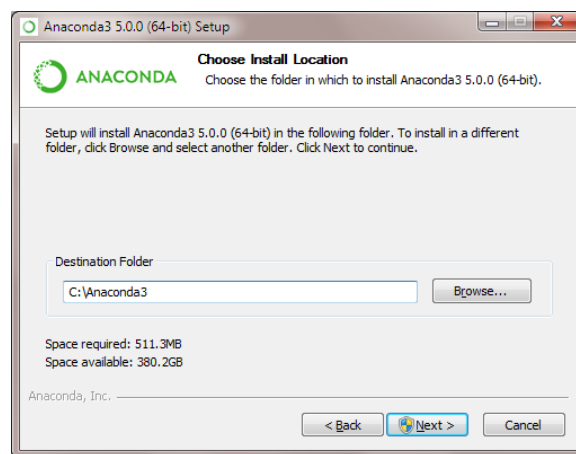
Anaconda3 5.0.0 (64-bit) Setup

ANACONDA

Choose Install Location

Choose the folder in which to install Anaconda3 5.0.0 (64-bit).

Setup will install Anaconda3 5.0.0 (64-bit) in the following folder. To install in a different folder, click Browse and select another folder. Click Next to continue.

Destination Folder

C:\Anaconda3

Browse...

Space required: 511.3MB
Space available: 380.2GB

Anaconda, Inc.

< Back

Next >

Cancel